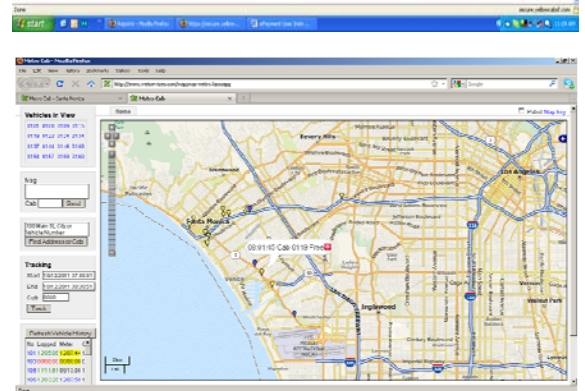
Done

start

Metro Cab - Mozilla Firefox

File Edit View History Bookmarks Tools Help

Metro Cab - Santa Monica

Metro Cab

Home

Vehicles In View

Msg

Cab

Send

Find Address or Cab

Tracking

Start

End

Cab

Track

Refresh Vehicle History

Beverly Hills

Los Angeles

Santa Monica

08:01:45 Cab 0119 Free

Inglewood

Walnut Park

Google